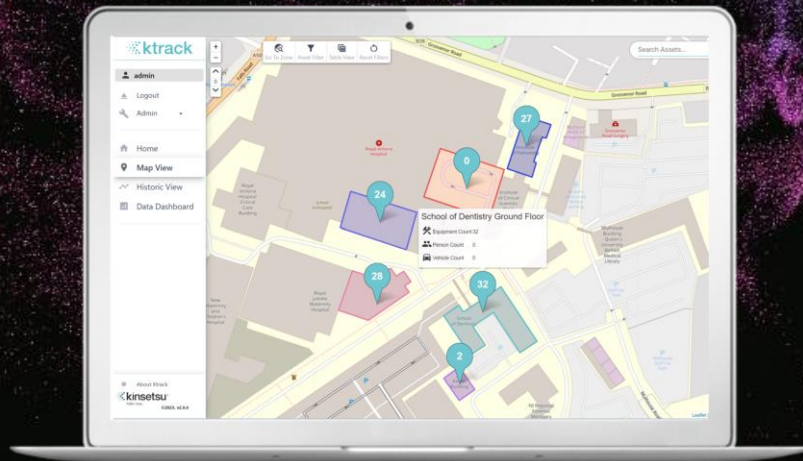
ktrack

admin
Logout
Admin
Home
Map View
Historic View
Data Dashboard

About Ktrack
kinsetsu
©2023, v2.8.0

+
−
Go To Zone
Asset Filter
Table View
Reset Filters

Search Assets...

Grosvenor Road
Grosvenor Road

27
0
24
28
32
2

Royal Victoria Hospital

School of Dentistry Ground Floor
Equipment Count 32
Person Count 0
Vehicle Count 0

Leaflet